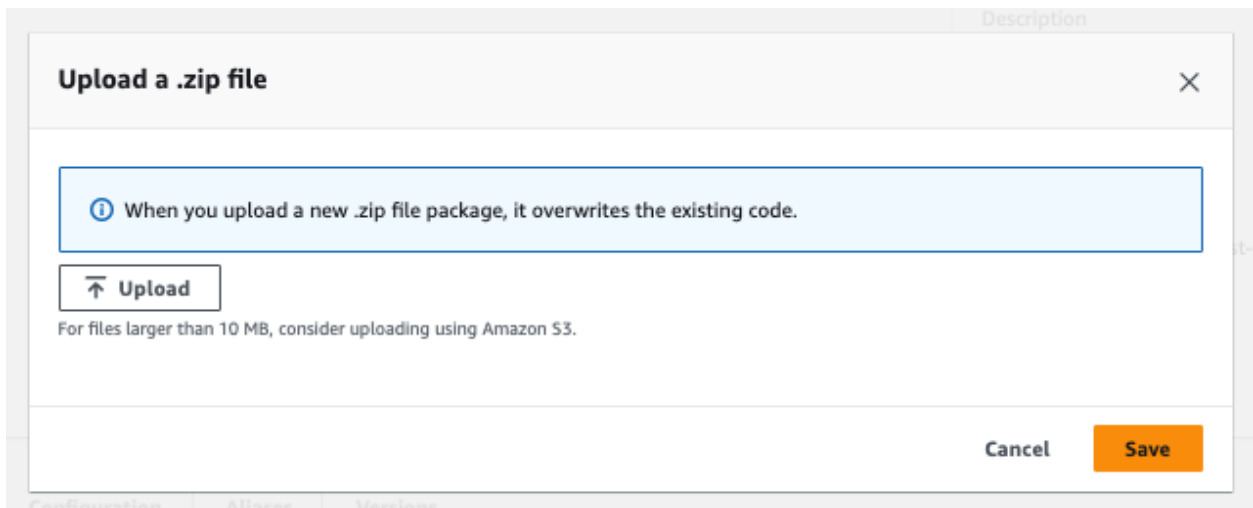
Description

Upload a .zip file

×

When you upload a new .zip file package, it overwrites the existing code.

Upload

For files larger than 10 MB, consider uploading using Amazon S3.

Cancel Save

Configuration Aliases Versions